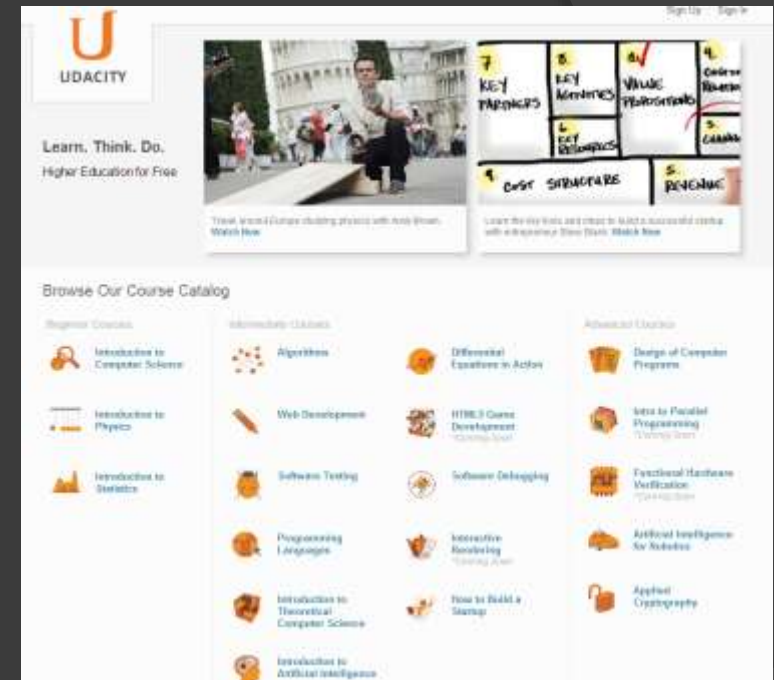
Sign Up Sign In

U
UDACITY

Learn. Think. Do.
Higher Education for Free

7 KEY PARTNERS
8 KEY ACTIVITIES
6 KEY RESOURCES
2 VALUE PROPOSITIONS
4 CUSTOMER RELATIONSHIPS
3 CHANNELS
9 COST STRUCTURE
5 REVENUE

Travel around Europe studying physics with Andy Brown. Watch Now

Learn the key tools and steps to build a successful startup with entrepreneur Steve Blank. Watch Now

Browse Our Course Catalog

Beginner Courses

Introduction to Computer Science

Introduction to Physics

Introduction to Statistics

Intermediate Courses

Algorithms

Web Development

Software Testing

Programming Languages

Introduction to Theoretical Computer Science

Introduction to Artificial Intelligence

Differential Equations in Action

HTML5 Game Development
*Coming Soon

Software Debugging

Interactive Rendering
*Coming Soon

How to Build a Startup

Advanced Courses

Design of Computer Programs

Intro to Parallel Programming
*Coming Soon

Functional Hardware Verification
*Coming Soon

Artificial Intelligence for Robotics

Applied Cryptography